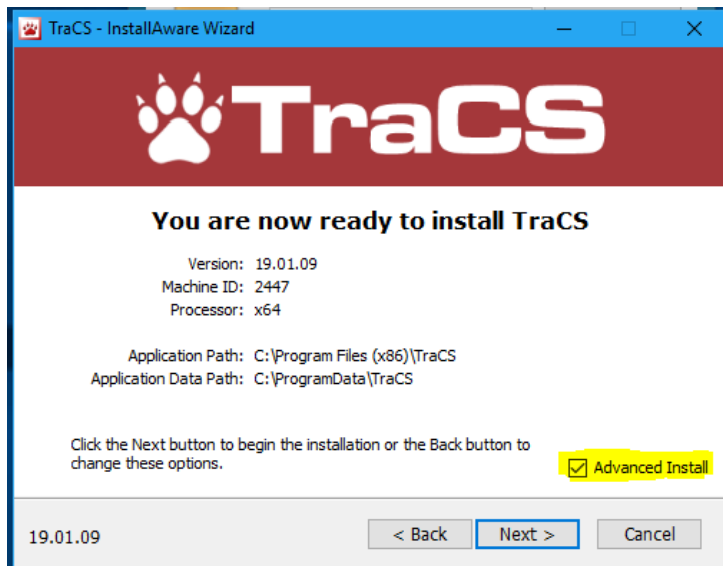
TraCS - InstallAware Wizard

TraCS

You are now ready to install TraCS

Version: 19.01.09
Machine ID: 2447
Processor: x64

Application Path: C:\Program Files (x86)\TraCS
Application Data Path: C:\ProgramData\TraCS

Click the Next button to begin the installation or the Back button to change these options.

Advanced Install

19.01.09

< Back
Next >
Cancel